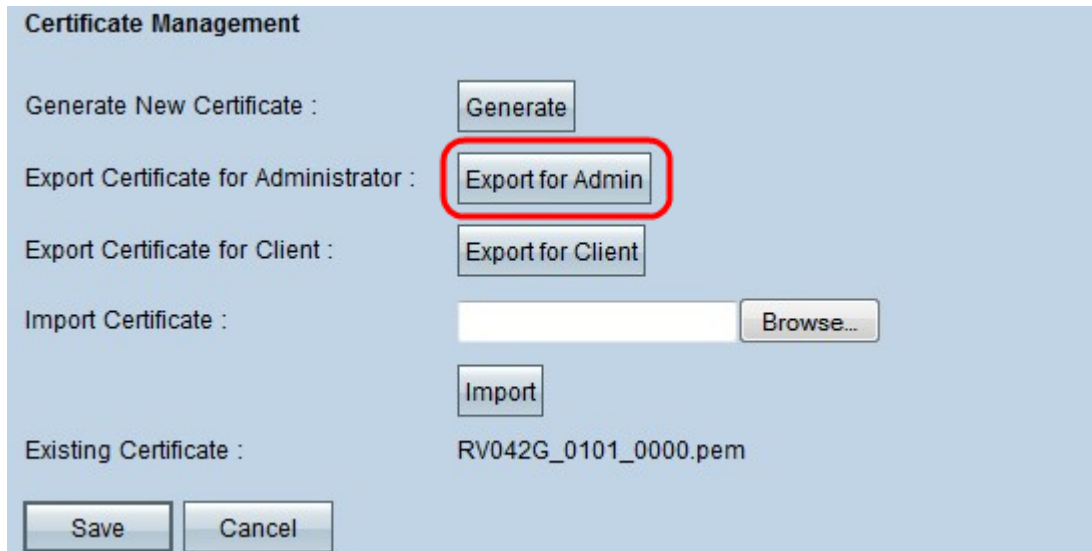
Certificate Management

Generate New Certificate : Generate

Export Certificate for Administrator : Export for Admin

Export Certificate for Client : Export for Client

Import Certificate : Browse...

Import

Existing Certificate : RV042G_0101_0000.pem

Save Cancel